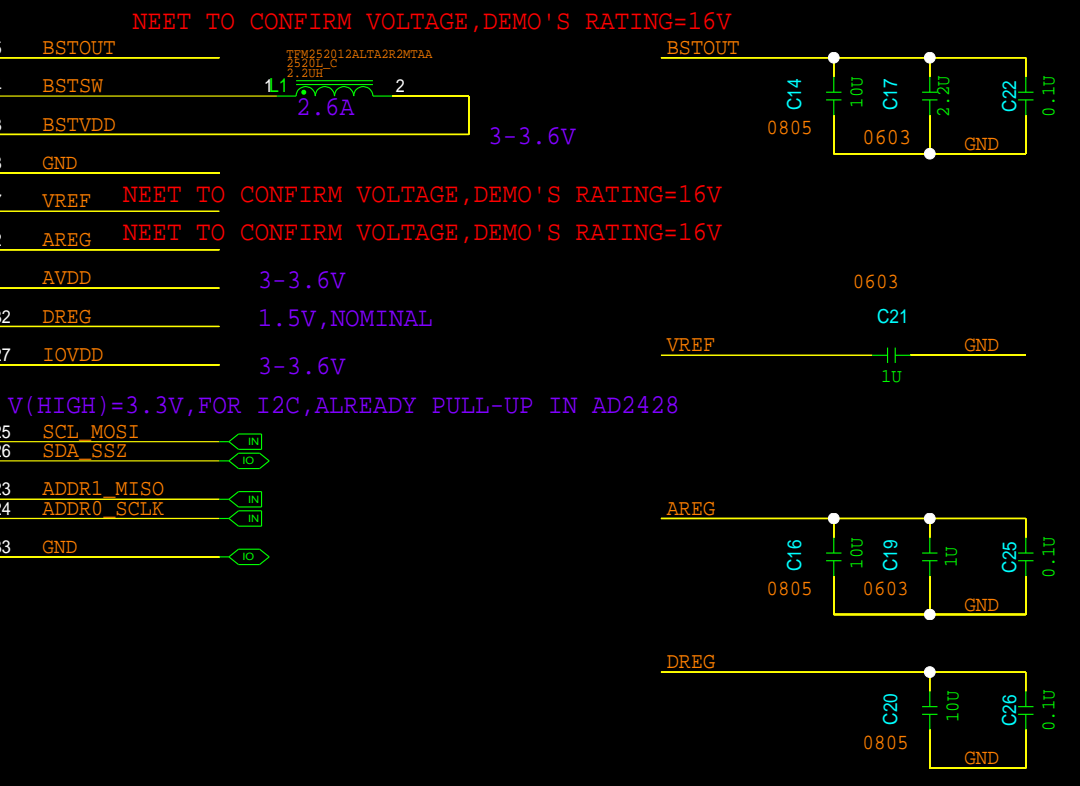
NEET TO CONFIRM VOLTAGE,DEMO'S RATING=16V

BSTOUT
BSTSW
BSTVDD
GND
VREF
AREG
AVDD
DREG
IOVDD

TFM252012ALTA2R2MTAA
2520L_C
2.2UH
L1
1
2
2.6A

3-3.6V

NEET TO CONFIRM VOLTAGE,DEMO'S RATING=16V

NEET TO CONFIRM VOLTAGE,DEMO'S RATING=16V

3-3.6V

1.5V,NOMINAL

3-3.6V

V(HIGH)=3.3V,FOR I2C,ALREADY PULL-UP IN AD2428

SCL_MOSI
SDA_SSZ
ADDR1_MISO
ADDR0_SCLK
GND

IN
IO
IN
IN
IO

BSTOUT
C14
10U
0805
C17
2.2U
0603
C22
0.1U
GND

0603
C21
VREF
GND
1U

AREG
C16
10U
0805
C19
1U
0603
C25
0.1U
GND

DREG
C20
10U
0805
C26
0.1U
GND